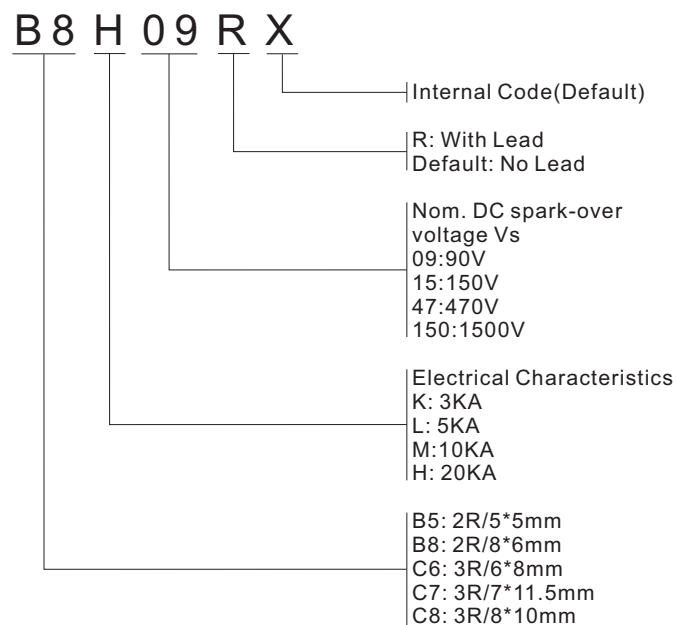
B8 H 09 R X

Internal Code(Default)

R: With Lead
Default: No Lead

Nom. DC spark-over voltage Vs
09:90V
15:150V
47:470V
150:1500V

Electrical Characteristics
K: 3KA
L: 5KA
M:10KA
H: 20KA

B5: 2R/5*5mm
B8: 2R/8*6mm
C6: 3R/6*8mm
C7: 3R/7*11.5mm
C8: 3R/8*10mm